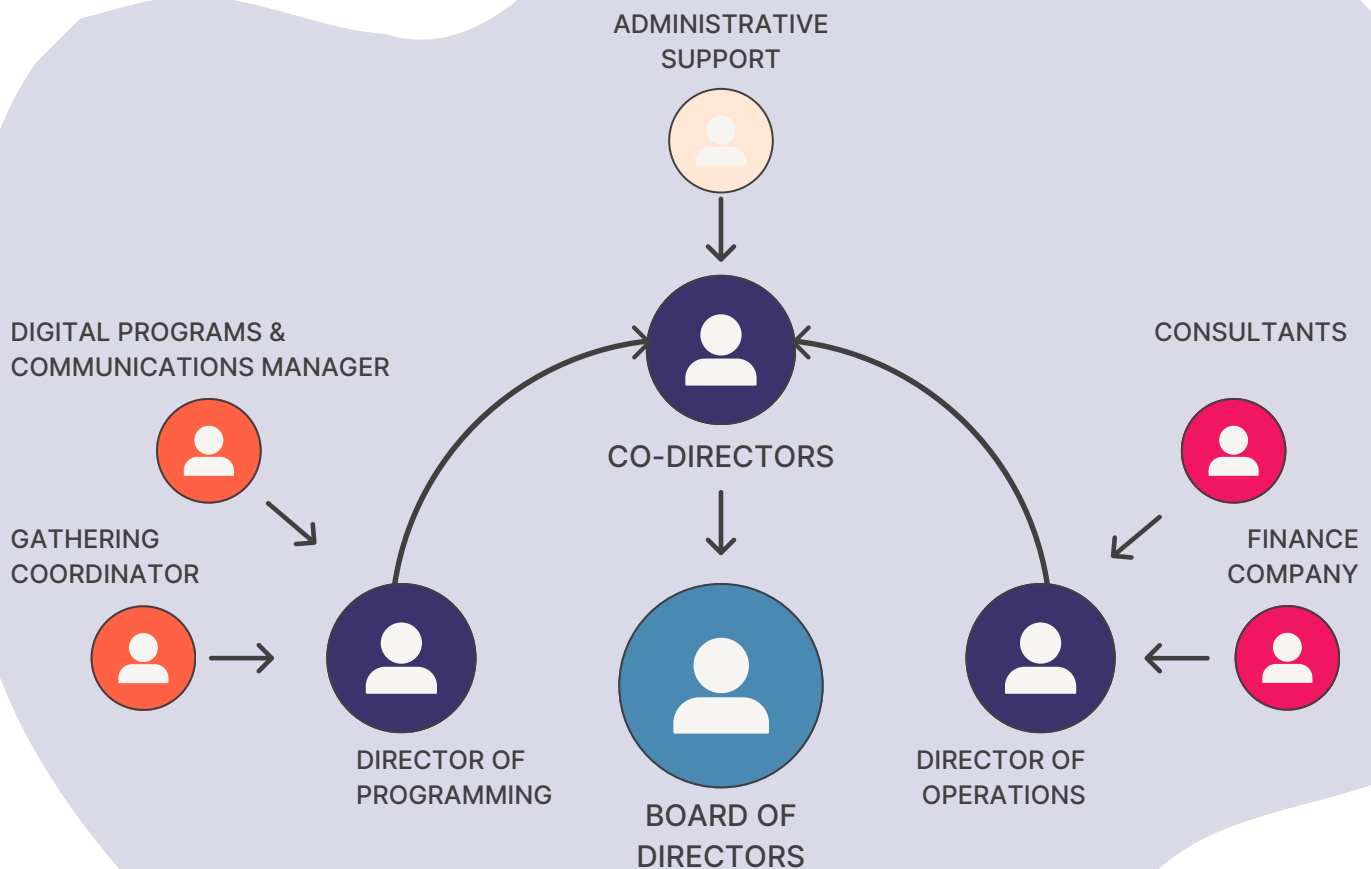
ADMINISTRATIVE SUPPORT

DIGITAL PROGRAMS & COMMUNICATIONS MANAGER

CONSULTANTS

CO-DIRECTORS

GATHERING COORDINATOR

FINANCE COMPANY

DIRECTOR OF PROGRAMMING

BOARD OF DIRECTORS

DIRECTOR OF OPERATIONS